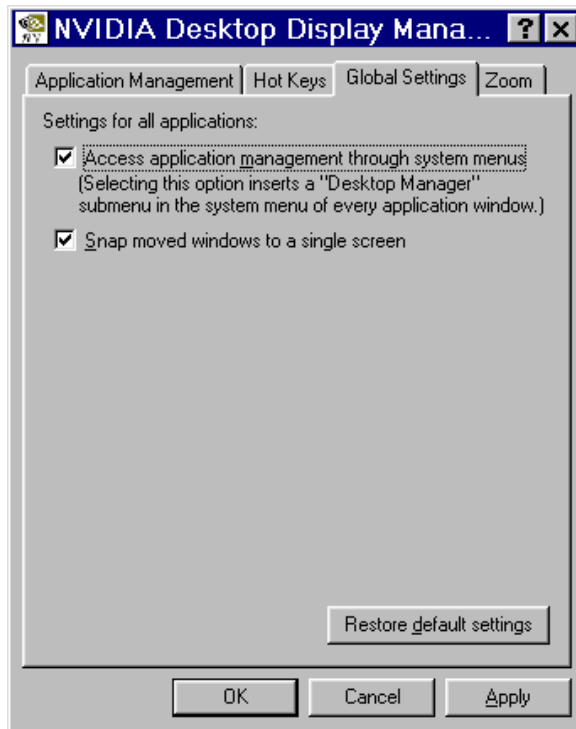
NVIDIA Desktop Display Mana... ? ×

Application Management | Hot Keys | Global Settings | Zoom

Settings for all applications:

☑ Access application management through system menus
(Selecting this option inserts a "Desktop Manager" submenu in the system menu of every application window.)

☑ Snap moved windows to a single screen

Restore default settings

OK | Cancel | Apply